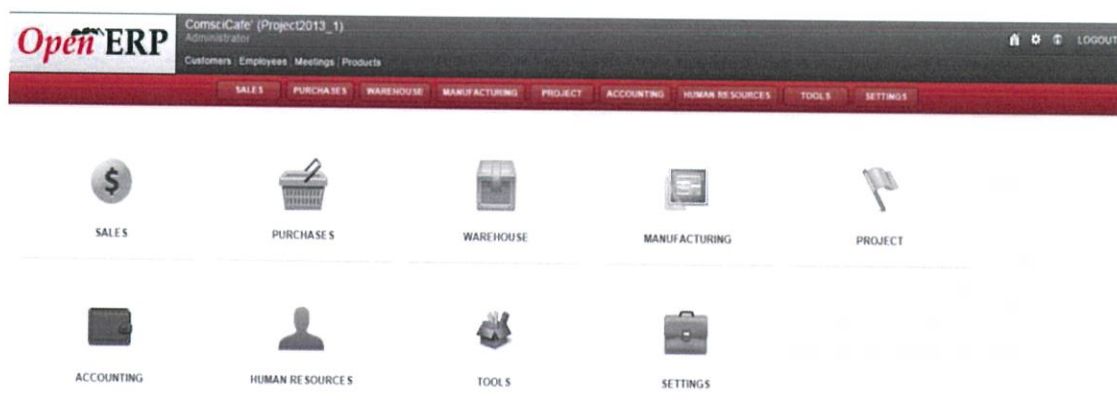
OpenERP

ComsciCafe' (Project2013_1)
Administrator
Customers | Employees | Meetings | Products

LOGOUT

SALES PURCHASES WAREHOUSE MANUFACTURING PROJECT ACCOUNTING HUMAN RESOURCES TOOLS SETTINGS

$

SALES

PURCHASES

WAREHOUSE

MANUFACTURING

PROJECT

ACCOUNTING

HUMAN RESOURCES

TOOLS

SETTINGS